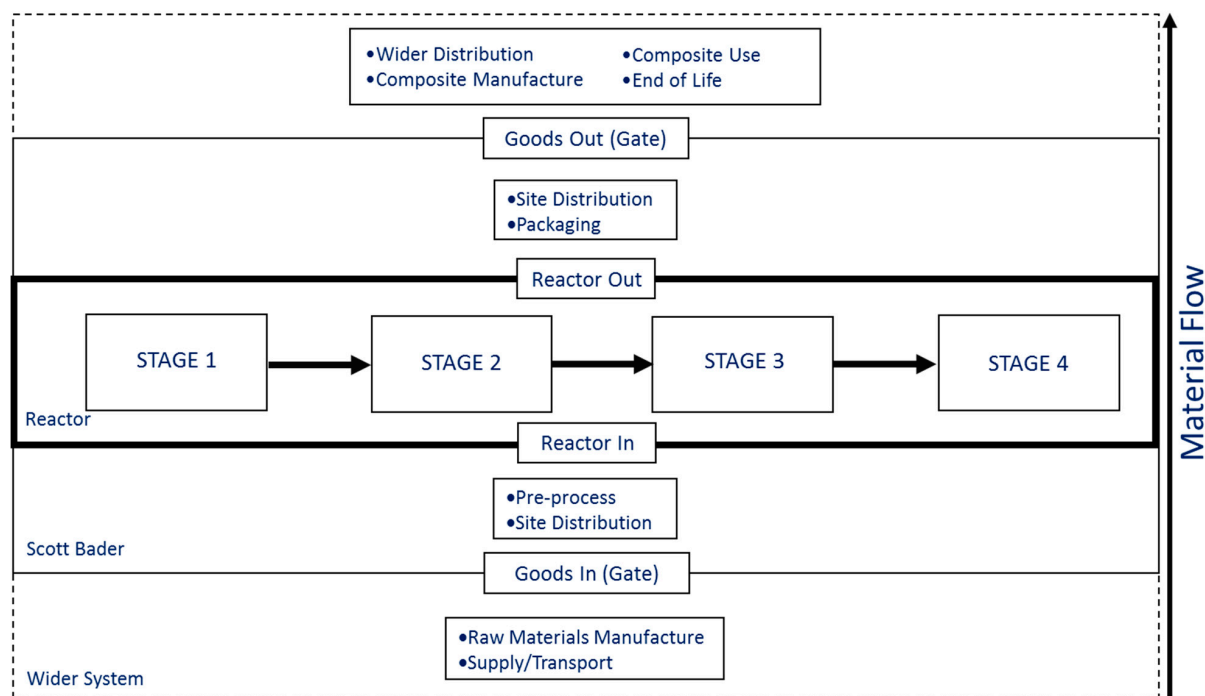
•Wider Distribution
•Composite Manufacture
•Composite Use
•End of Life

Goods Out (Gate)

•Site Distribution
•Packaging

Reactor Out

STAGE 1
STAGE 2
STAGE 3
STAGE 4

Reactor

Reactor In

•Pre-process
•Site Distribution

Scott Bader

Goods In (Gate)

•Raw Materials Manufacture
•Supply/Transport

Wider System

Material Flow